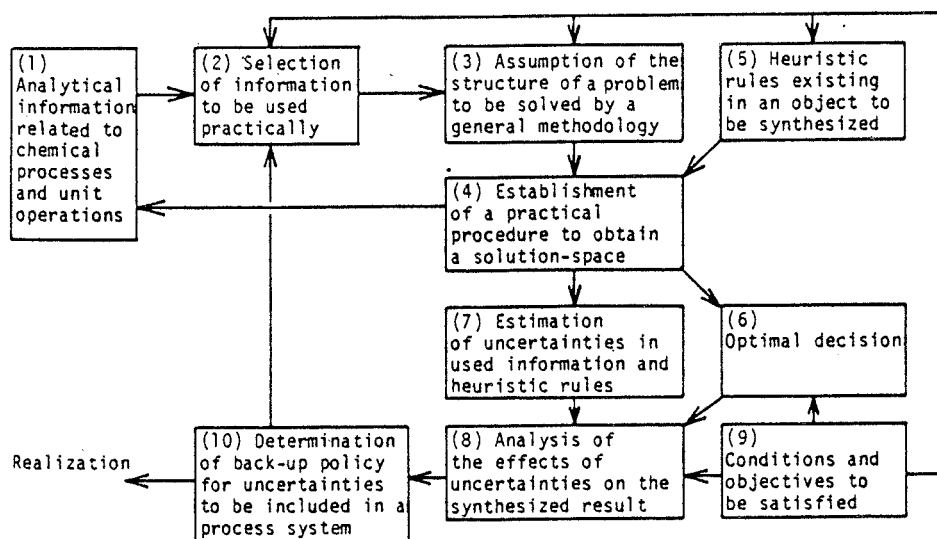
(1) Analytical information related to chemical processes and unit operations

(2) Selection of information to be used practically

(3) Assumption of the structure of a problem to be solved by a general methodology

(5) Heuristic rules existing in an object to be synthesized

(4) Establishment of a practical procedure to obtain a solution-space

(7) Estimation of uncertainties in used information and heuristic rules

(6) Optimal decision

Realization

(10) Determination of back-up policy for uncertainties to be included in a process system

(8) Analysis of the effects of uncertainties on the synthesized result

(9) Conditions and objectives to be satisfied